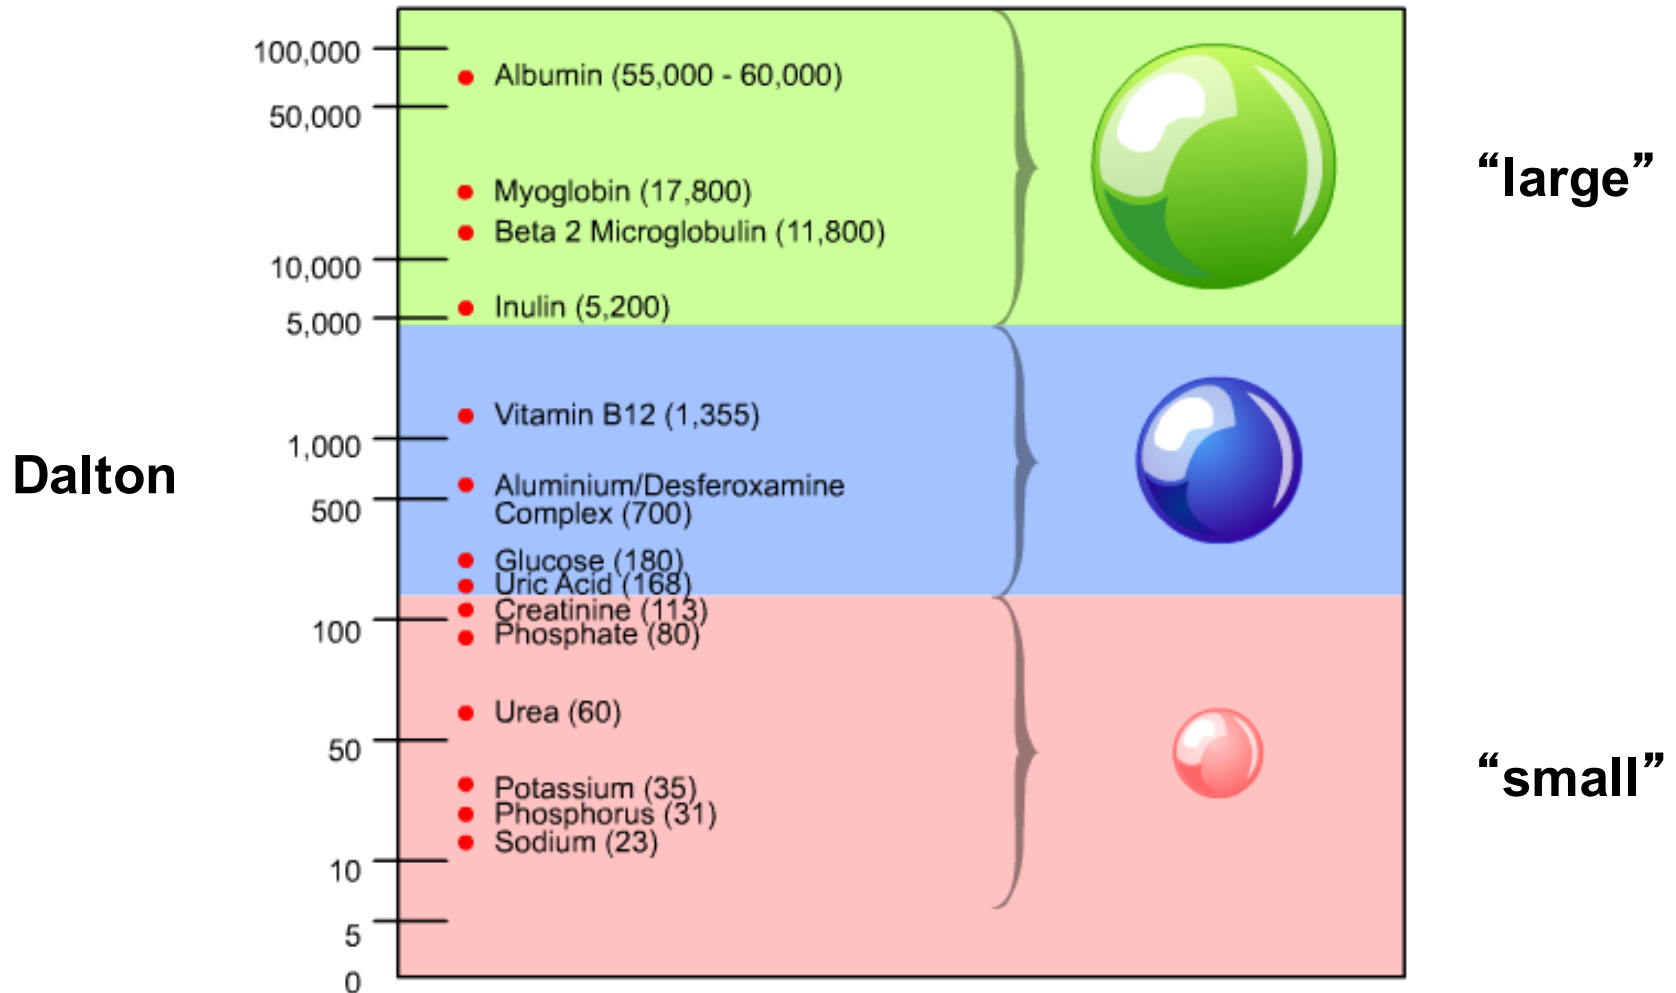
Dalton

100,000
50,000
10,000
5,000
1,000
500
100
50
10
5
0

Albumin (55,000 - 60,000)

Myoglobin (17,800)

Beta 2 Microglobulin (11,800)

Inulin (5,200)

Vitamin B12 (1,355)

Aluminium/Desferoxamine Complex (700)

Glucose (180)

Uric Acid (168)

Creatinine (113)

Phosphate (80)

Urea (60)

Potassium (35)

Phosphorus (31)

Sodium (23)

“large”

“small”